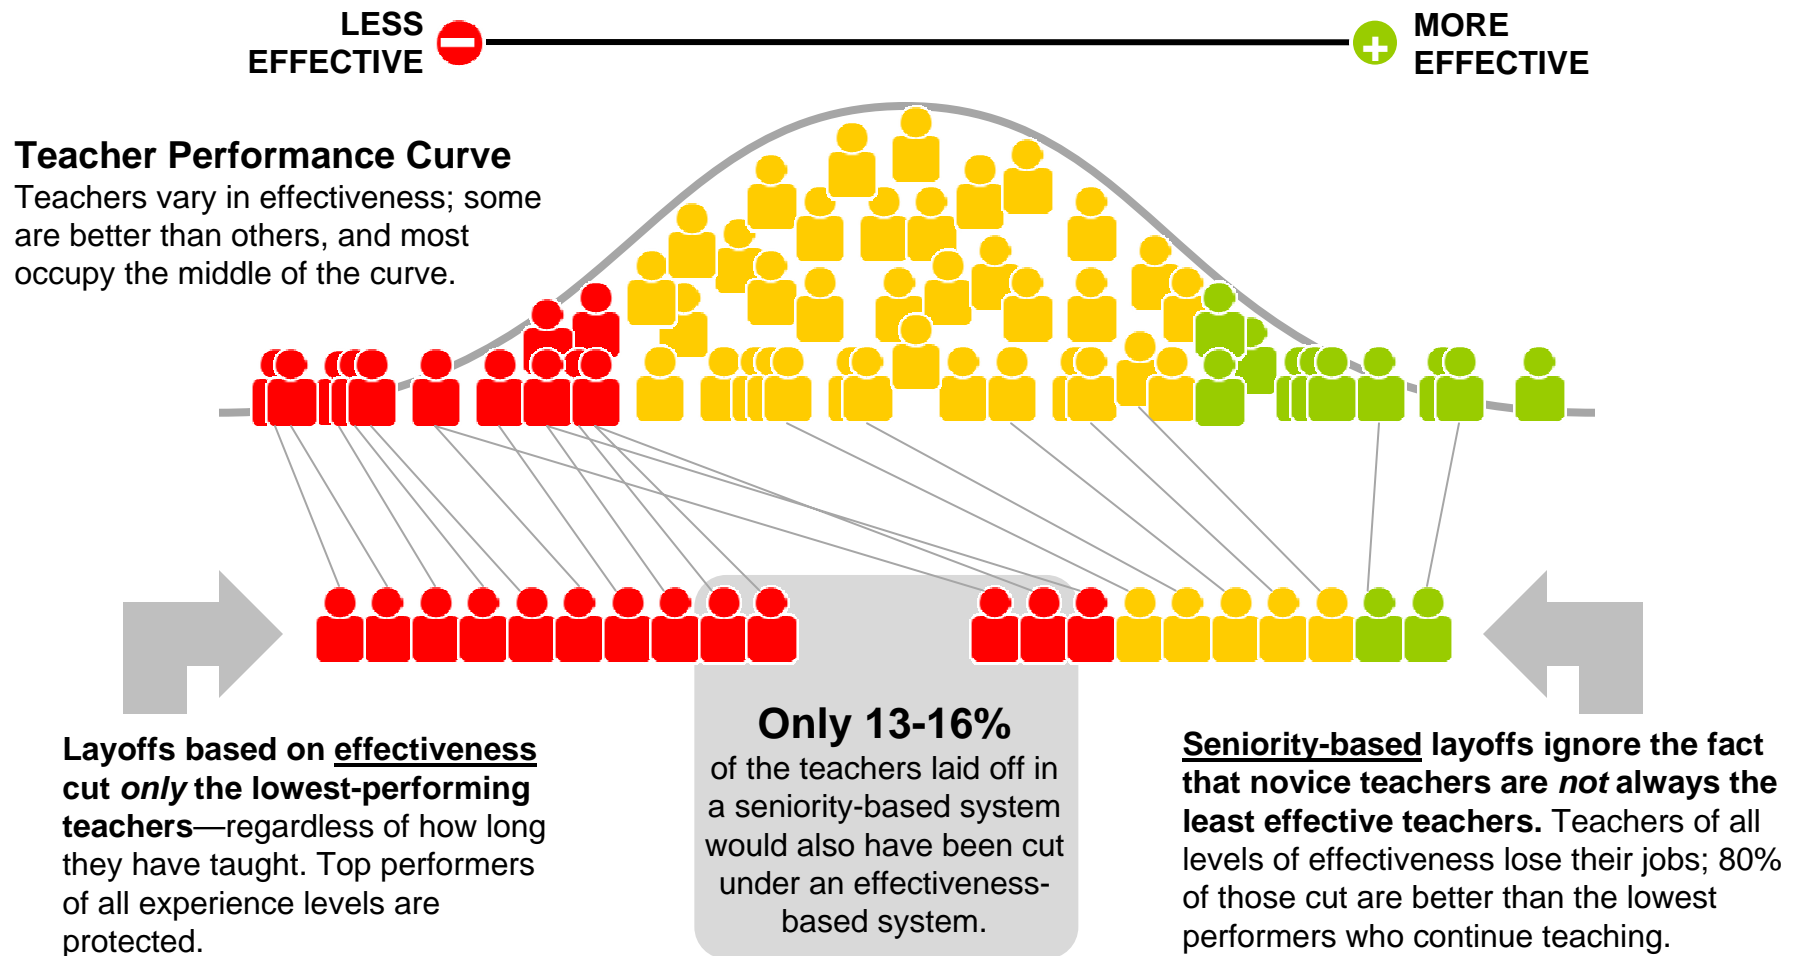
LESS EFFECTIVE

MORE EFFECTIVE

**Teacher Performance Curve**
Teachers vary in effectiveness; some are better than others, and most occupy the middle of the curve.

**Layoffs based on effectiveness cut *only* the lowest-performing teachers**—regardless of how long they have taught. Top performers of all experience levels are protected.

**Only 13-16%**
of the teachers laid off in a seniority-based system would also have been cut under an effectiveness-based system.

**Seniority-based layoffs ignore the fact that novice teachers are *not* always the least effective teachers.** Teachers of all levels of effectiveness lose their jobs; 80% of those cut are better than the lowest performers who continue teaching.